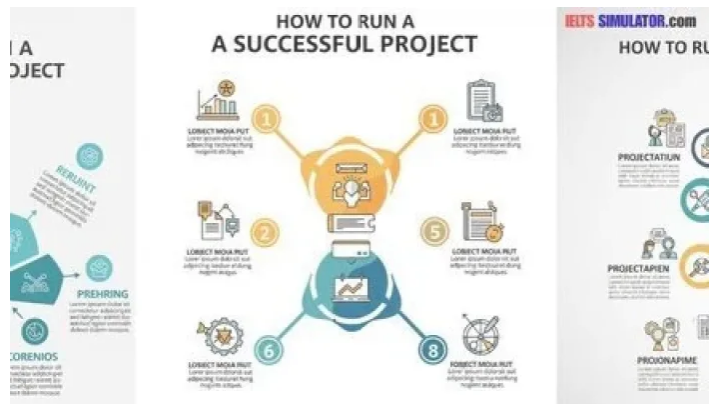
A
OJECT

RERUNT

PREHRING

CORENIOS

HOW TO RUN A
A SUCCESSFUL PROJECT

1
LOBECT MOIA PUT
Lorem ipsum dolorsit out adipscing tasturet fung mogent adiques.

1
LOBECT MOIA PUT
Lorem ipsum dolorsit out adipscing tasturet fung mogent adiques.

2
LOBECT MOIA PUT
Lorem ipsum dolorsit out adipscing tasturet fung mogent adiques.

5
LOBECT MOIA PUT
Lorem ipsum dolorsit out adipscing tasturet fung mogent adiques.

6
LOBECT MOIA PUT
Lorem ipsum dolorsit out adipscing tasturet fung mogent adiques.

8
SOBECT MOIA PUT
Lorem ipsum dolorsit out adipscing tasturet fung mogent adiques.

IELTS SIMULATOR.com
HOW TO RU

PROJECTATIUN

PROJECTAPIEN

PROJONAPIME